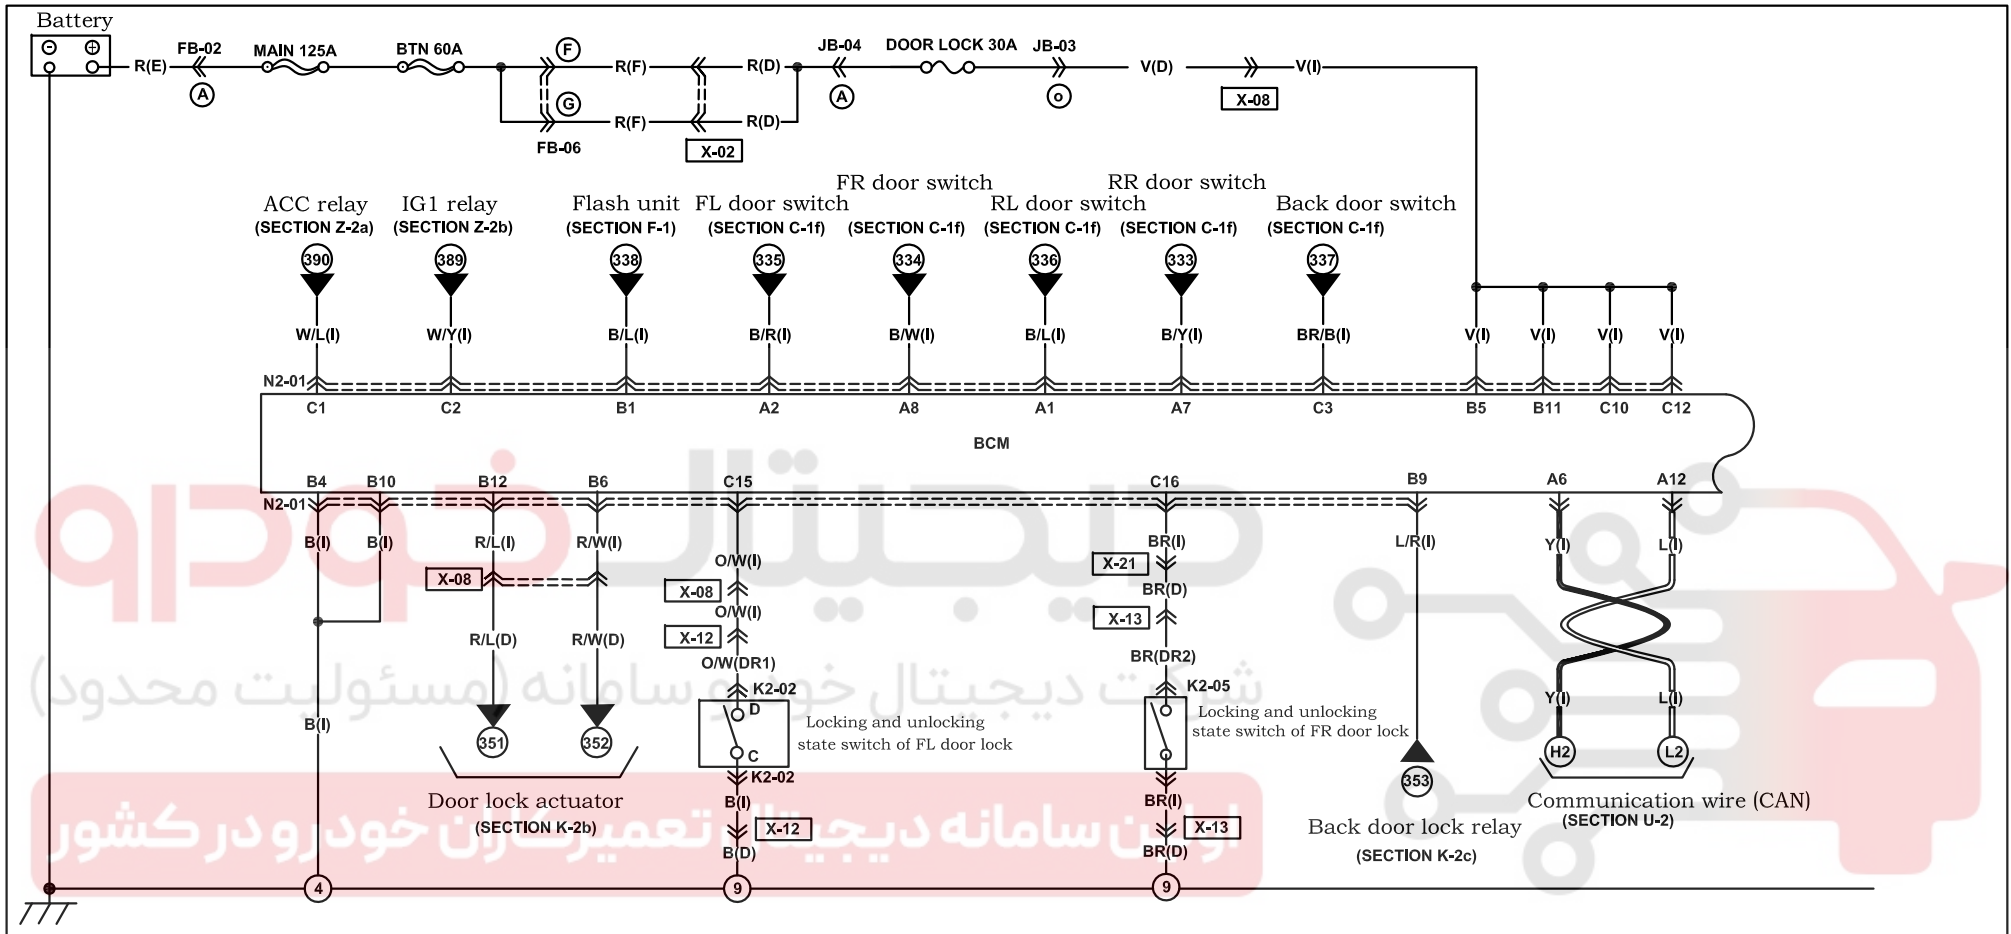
Battery
R(E) FB-02 A MAIN 125A BTN 60A F R(F) R(D) JB-04 A DOOR LOCK 30A JB-03 O V(D) V(I) X-08
G R(F) R(D) FB-06 X-02

ACC relay (SECTION Z-2a) 390 W/L(I)
IG1 relay (SECTION Z-2b) 389 W/Y(I)
Flash unit (SECTION F-1) 338 B/L(I)
FL door switch (SECTION C-1f) 335 B/R(I)
FR door switch (SECTION C-1f) 334 B/W(I)
RL door switch (SECTION C-1f) 336 B/L(I)
RR door switch (SECTION C-1f) 333 B/Y(I)
Back door switch (SECTION C-1f) 337 BR/B(I)
V(I) V(I) V(I) V(I)

N2-01
C1 C2 B1 A2 A8 A1 A7 C3 B5 B11 C10 C12
BCM
B4 B10 B12 B6 C15 C16 B9 A6 A12
N2-01

B(I) B(I) R/L(I) R/W(I) O/W(I) BR(I) L/R(I) Y(I) L(I)
X-08 X-08 X-21 BR(D)
R/L(D) R/W(D) O/W(I) X-13
X-12 O/W(DR1) BR(DR2)
K2-02 K2-05
B(I) D
351 352 C
Locking and unlocking state switch of FL door lock
Locking and unlocking state switch of FR door lock
353 Y(I) L(I) H2 L2
Door lock actuator (SECTION K-2b)
K2-02 B(I) X-12 B(D)
BR(I) X-13 BR(D)
Back door lock relay (SECTION K-2c)
Communication wire (CAN) (SECTION U-2)
4 9 9